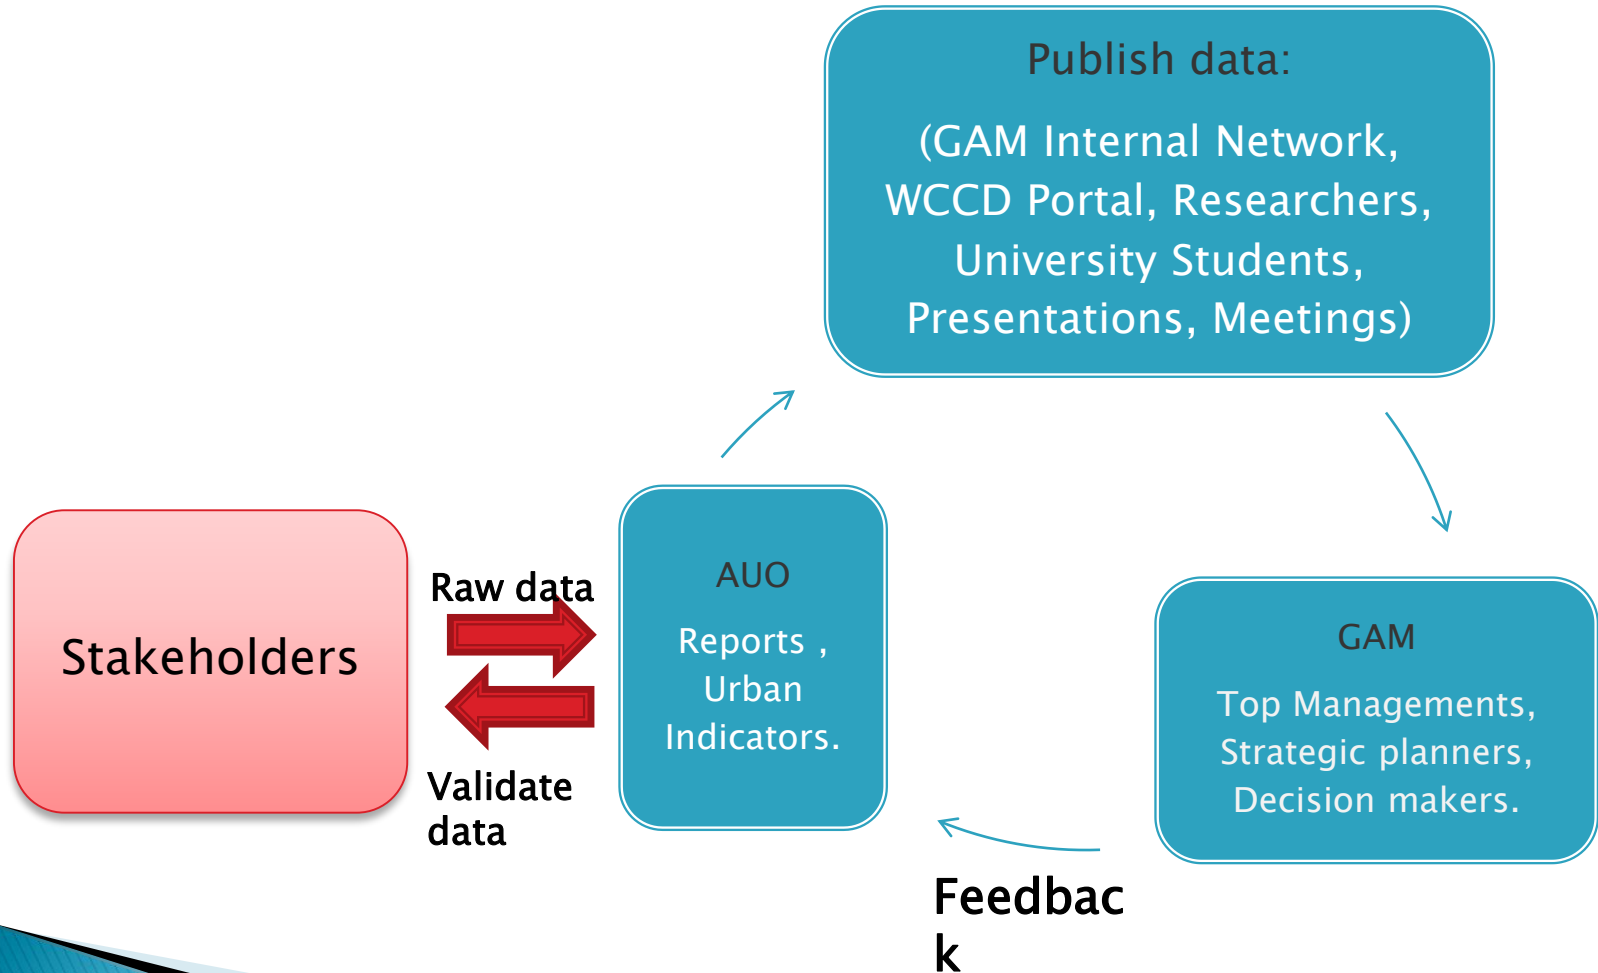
Publish data:

(GAM Internal Network, WCCD Portal, Researchers, University Students, Presentations, Meetings)

Stakeholders

Raw data

Validate data

AUO

Reports , Urban Indicators.

GAM

Top Managements, Strategic planners, Decision makers.

Feedbac k